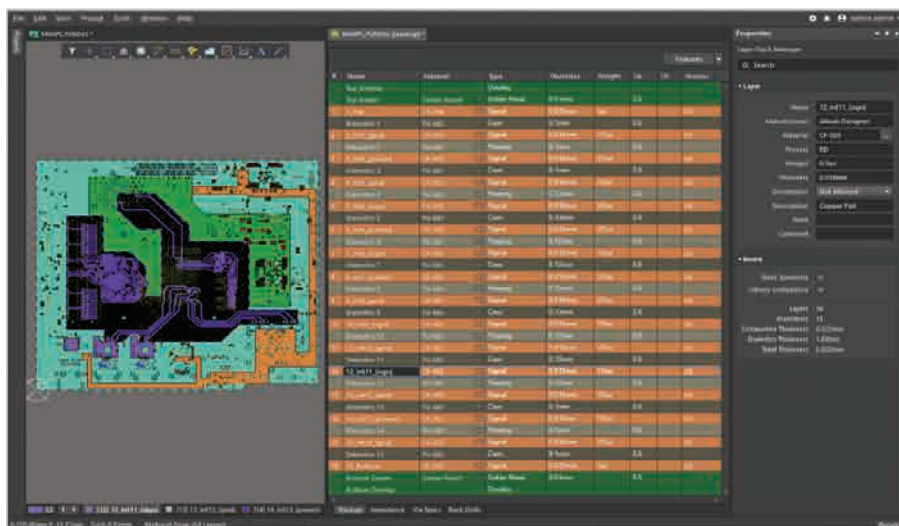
File Edit View Project Tools Window Help

MAMPC.PcbDoc

MAMPC.PcbDoc [Stackup]

Features

| # | Name | Material | Type | Thickness | Weight | Dk | Df |
|---|---|---|---|---|---|---|---|
| | Top Overlay | | Overlay | | | | |
| | Top Solder | Solder Resist | Solder Mask | | | | |
| 1 | L1_Top | | Signal | | | | |
| | Dielectric 1 | FR-4 | Core | | | | |
| | Dielectric 2 | | Core | | | | |
| | Dielectric 3 | | Core | | | | |
| | Dielectric 4 | | Core | | | | |
| | Dielectric 5 | | Core | | | | |
| | Dielectric 6 | | Core | | | | |
| | Dielectric 7 | | Core | | | | |
| | Dielectric 8 | | Core | | | | |
| | Dielectric 9 | | Core | | | | |
| | Dielectric 10 | | Core | | | | |
| | Dielectric 11 | | Core | | | | |
| 12 | 12_Int11_Signal | | Signal | | | | |
| | Dielectric 12 | | Core | | | | |
| | Dielectric 13 | | Core | | | | |
| | Bottom Solder | Solder Resist | Solder Mask | | | | |
| | Bottom Overlay | | Overlay | | | | |

Stackup Impedance Via Types Back Drills

Properties

Layer Stack Manager

Search

Layer

Name 12_Int11_Signal
Manufacturer
Material CF-004
Process ED
Weight
Thickness
Description Copper Foil
Color

Board

Layers 16
Dielectrics 15
Total Thickness

12_Int11_Signal